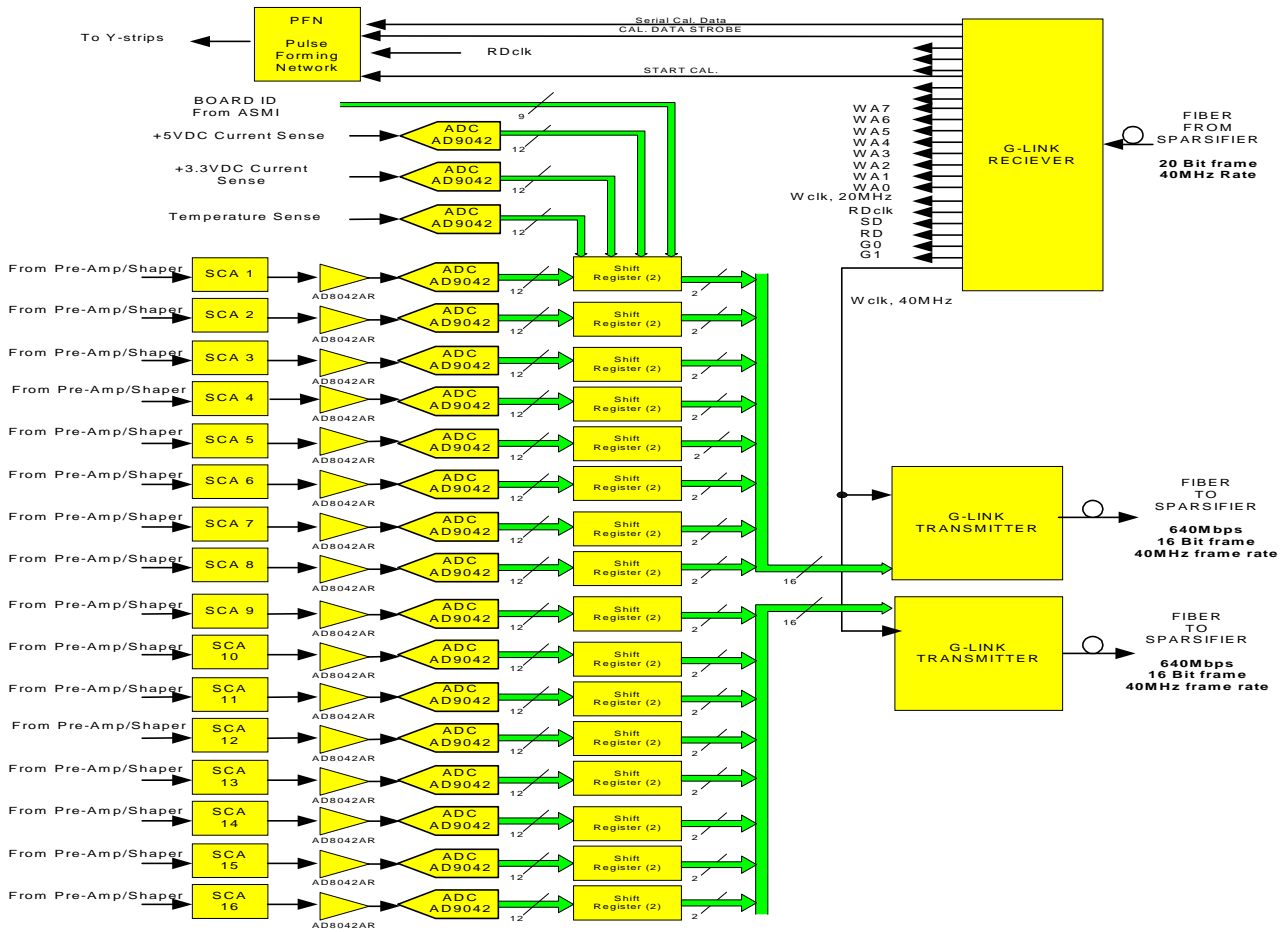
To Y-strips

PFN
Pulse
Forming
Network

Serial Cal. Data
CAL. DATA STROBE
RDclk
START CAL.

BOARD ID
From ASMI
9

+5VDC Current Sense
ADC
AD9042
12

+3.3VDC Current
Sense
ADC
AD9042
12

Temperature Sense
ADC
AD9042
12

WA7
WA6
WA5
WA4
WA3
WA2
WA1
WA0
Wclk, 20MHz
RDclk
SD
RD
G0
G1

G-LINK
RECIEVER

FIBER
FROM
SPARSIFIER
20 Bit frame
40MHz Rate

Wclk, 40MHz

From Pre-Amp/Shaper
SCA 1
AD8042AR
ADC
AD9042
12
Shift
Register (2)
2

From Pre-Amp/Shaper
SCA 2
AD8042AR
ADC
AD9042
12
Shift
Register (2)
2

From Pre-Amp/Shaper
SCA 3
AD8042AR
ADC
AD9042
12
Shift
Register (2)
2

From Pre-Amp/Shaper
SCA 4
AD8042AR
ADC
AD9042
12
Shift
Register (2)
2

From Pre-Amp/Shaper
SCA 5
AD8042AR
ADC
AD9042
12
Shift
Register (2)
2

From Pre-Amp/Shaper
SCA 6
AD8042AR
ADC
AD9042
12
Shift
Register (2)
2

From Pre-Amp/Shaper
SCA 7
AD8042AR
ADC
AD9042
12
Shift
Register (2)
2

From Pre-Amp/Shaper
SCA 8
AD8042AR
ADC
AD9042
12
Shift
Register (2)
2

16

G-LINK
TRANSMITTER

FIBER
TO
SPARSIFIER
640Mbps
16 Bit frame
40MHz frame rate

From Pre-Amp/Shaper
SCA 9
AD8042AR
ADC
AD9042
12
Shift
Register (2)
2

16

G-LINK
TRANSMITTER

FIBER
TO
SPARSIFIER
640Mbps
16 Bit frame
40MHz frame rate

From Pre-Amp/Shaper
SCA
10
AD8042AR
ADC
AD9042
12
Shift
Register (2)
2

From Pre-Amp/Shaper
SCA
11
AD8042AR
ADC
AD9042
12
Shift
Register (2)
2

From Pre-Amp/Shaper
SCA
12
AD8042AR
ADC
AD9042
12
Shift
Register (2)
2

From Pre-Amp/Shaper
SCA
13
AD8042AR
ADC
AD9042
12
Shift
Register (2)
2

From Pre-Amp/Shaper
SCA
14
AD8042AR
ADC
AD9042
12
Shift
Register (2)
2

From Pre-Amp/Shaper
SCA
15
AD8042AR
ADC
AD9042
12
Shift
Register (2)
2

From Pre-Amp/Shaper
SCA
16
AD8042AR
ADC
AD9042
12
Shift
Register (2)
2